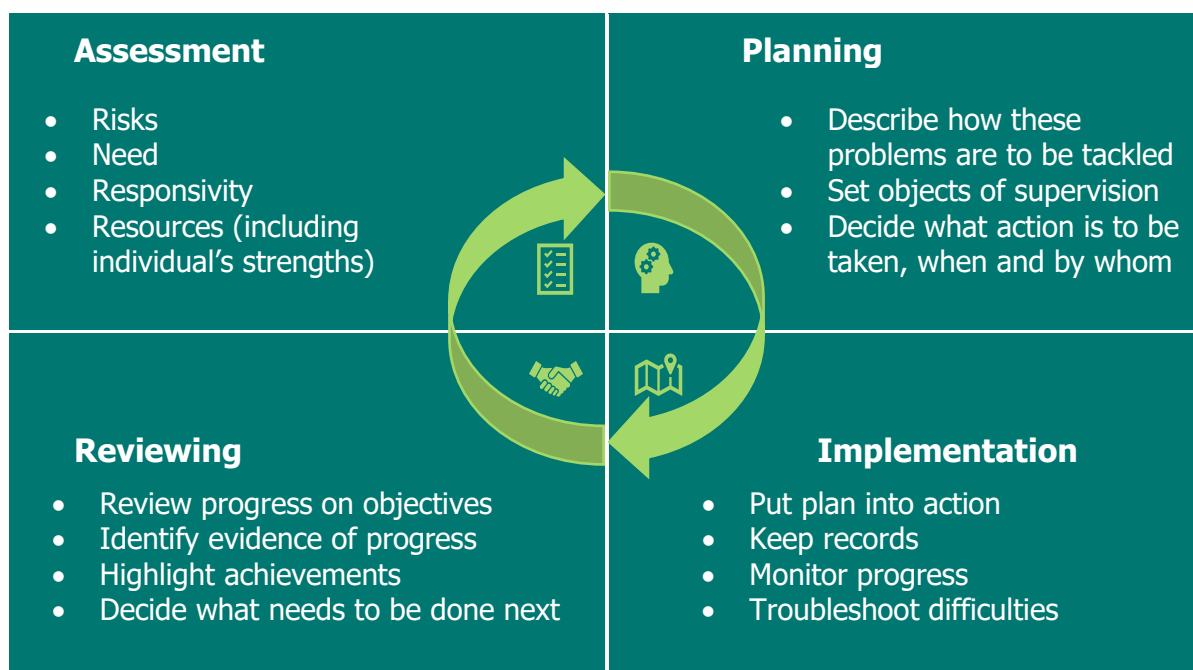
Assessment

- Risks
- Need
- Responsivity
- Resources (including individual’s strengths)

Planning

- Describe how these problems are to be tackled
- Set objects of supervision
- Decide what action is to be taken, when and by whom

Reviewing

- Review progress on objectives
- Identify evidence of progress
- Highlight achievements
- Decide what needs to be done next

Implementation

- Put plan into action
- Keep records
- Monitor progress
- Troubleshoot difficulties